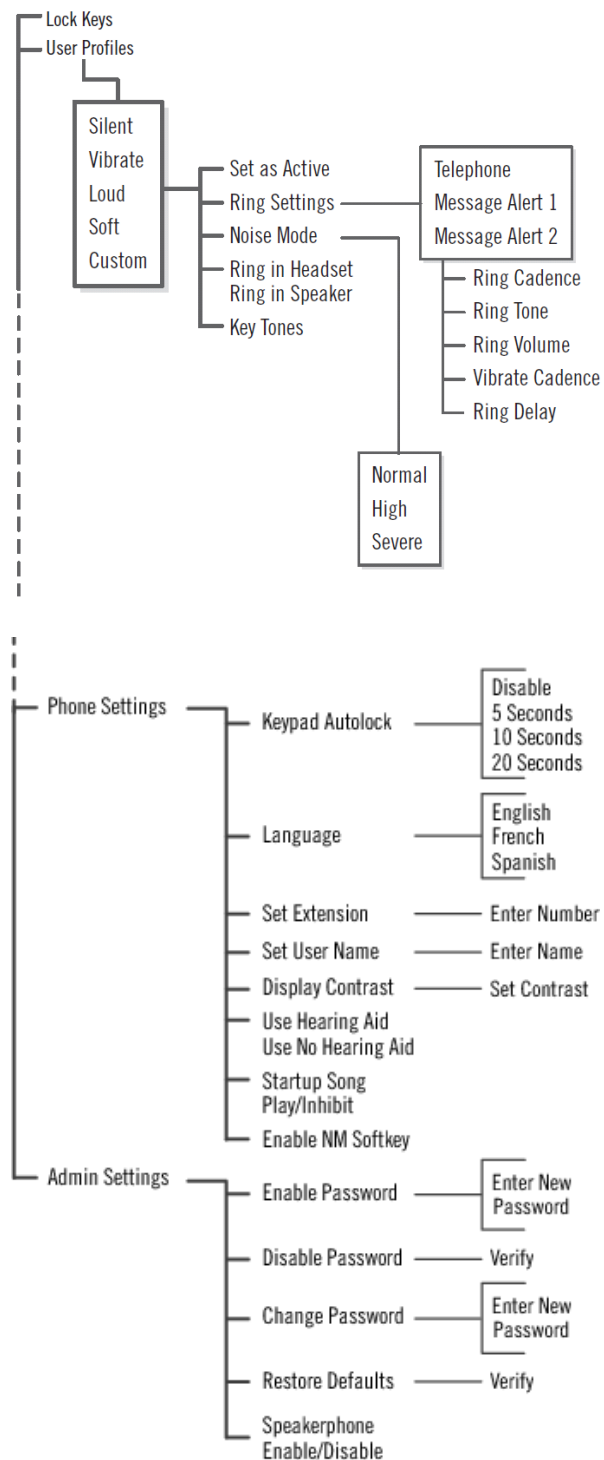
Lock Keys
User Profiles

Silent
Vibrate
Loud
Soft
Custom

Set as Active
Ring Settings
Noise Mode
Ring in Headset
Ring in Speaker
Key Tones

Telephone
Message Alert 1
Message Alert 2

Ring Cadence
Ring Tone
Ring Volume
Vibrate Cadence
Ring Delay

Normal
High
Severe

Phone Settings

Keypad Autolock
Disable
5 Seconds
10 Seconds
20 Seconds

Language
English
French
Spanish

Set Extension — Enter Number
Set User Name — Enter Name
Display Contrast — Set Contrast
Use Hearing Aid
Use No Hearing Aid
Startup Song
Play/Inhibit
Enable NM Softkey

Admin Settings

Enable Password — Enter New Password
Disable Password — Verify
Change Password — Enter New Password
Restore Defaults — Verify
Speakerphone
Enable/Disable